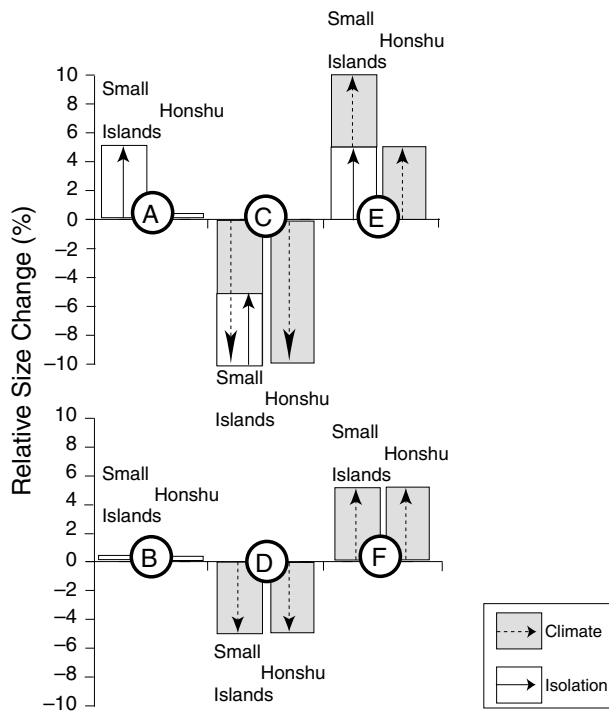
Relative Size Change (%)

10
8
6
4
2
0
−2
−4
−6
−8
−10

Small Islands
Honshu
A

Small Islands
Honshu
C

Small Islands
Honshu
E

10
8
6
4
2
0
−2
−4
−6
−8
−10

Small Islands
Honshu
B

Small Islands
Honshu
D

Small Islands
Honshu
F

Climate
Isolation